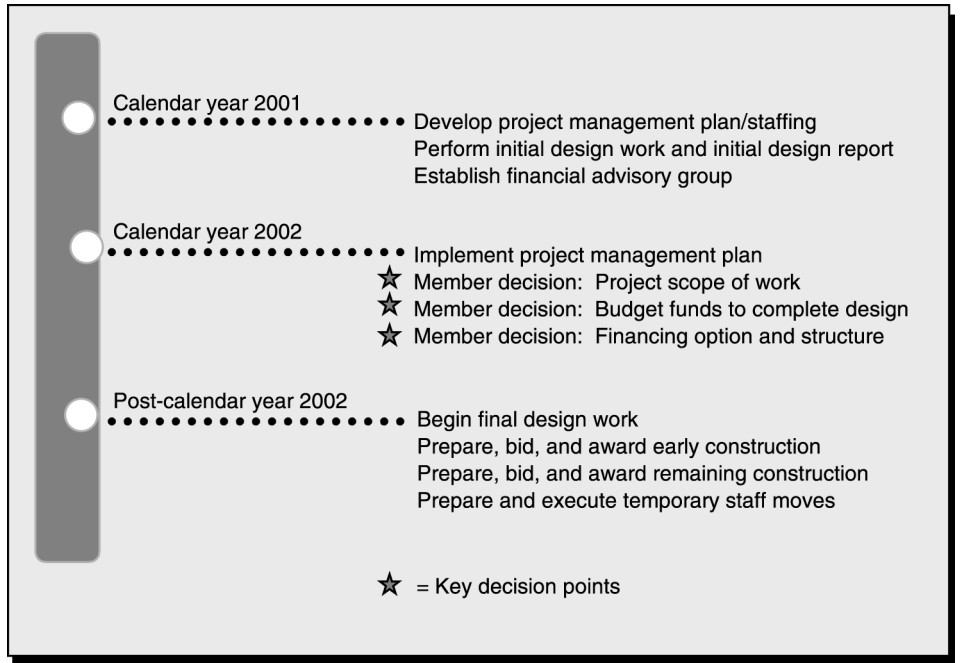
Calendar year 2001

Develop project management plan/staffing
Perform initial design work and initial design report
Establish financial advisory group

Calendar year 2002

Implement project management plan
★ Member decision: Project scope of work
★ Member decision: Budget funds to complete design
★ Member decision: Financing option and structure

Post-calendar year 2002

Begin final design work
Prepare, bid, and award early construction
Prepare, bid, and award remaining construction
Prepare and execute temporary staff moves

★ = Key decision points